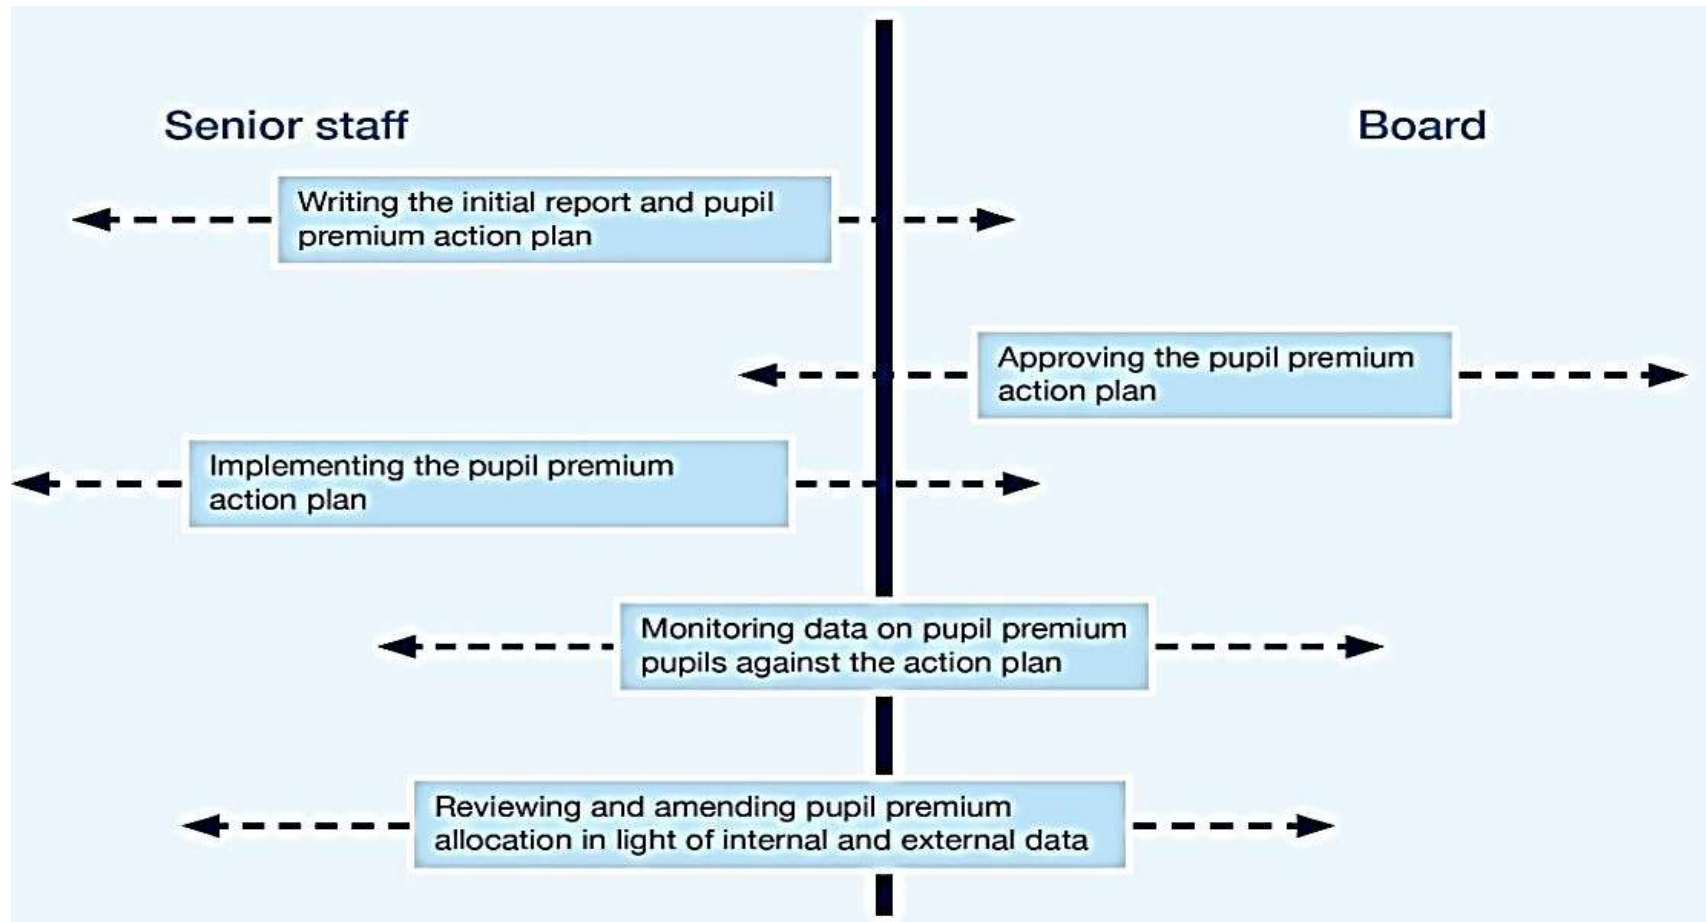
Senior staff

Board

Writing the initial report and pupil premium action plan

Approving the pupil premium action plan

Implementing the pupil premium action plan

Monitoring data on pupil premium pupils against the action plan

Reviewing and amending pupil premium allocation in light of internal and external data